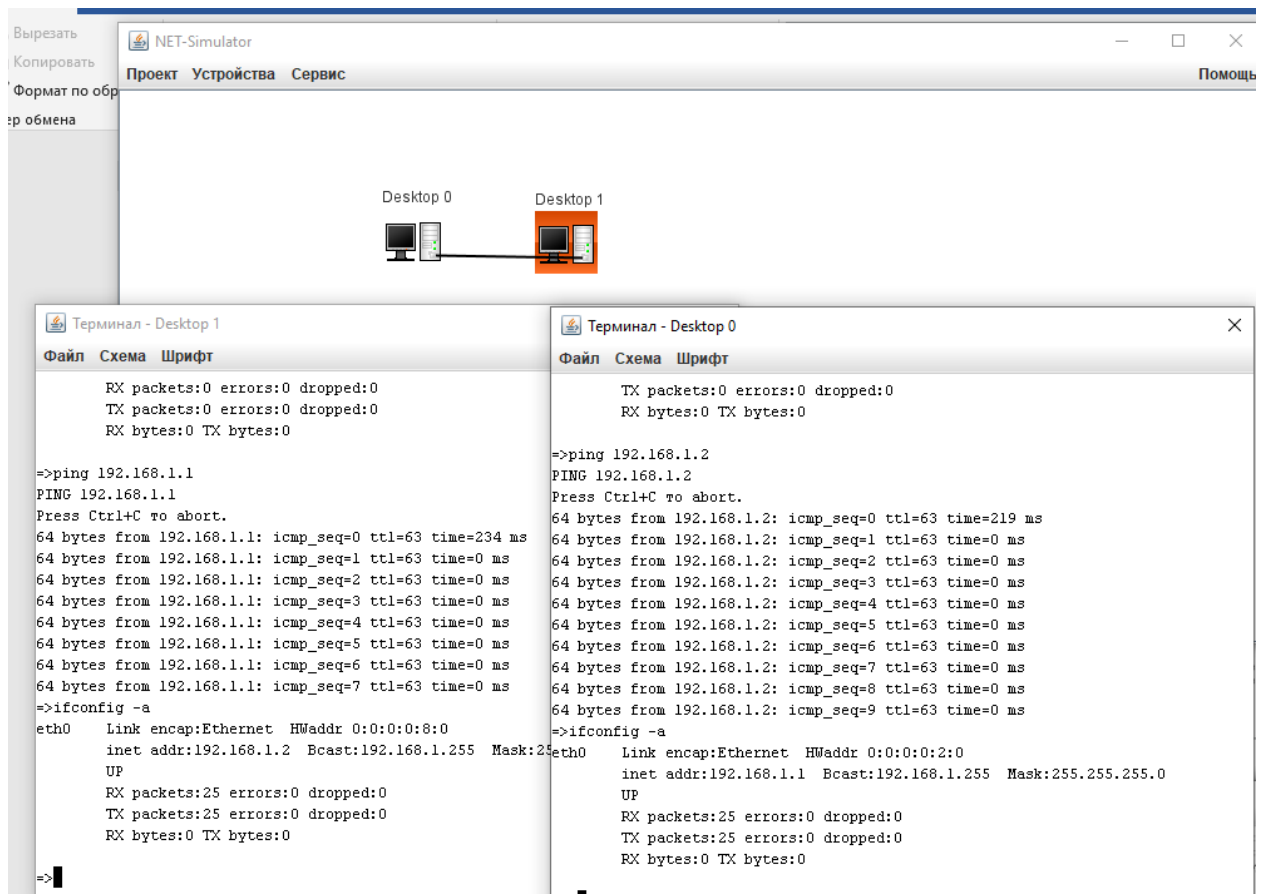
Вырезать
Копировать
Формат по обр
ер обмена

NET-Simulator
Проект Устройства Сервис
Помощь

Desktop 0
Desktop 1

Терминал - Desktop 1
Файл Схема Шрифт

RX packets:0 errors:0 dropped:0
TX packets:0 errors:0 dropped:0
RX bytes:0 TX bytes:0

=>ping 192.168.1.1
PING 192.168.1.1
Press Ctrl+C то abort.
64 bytes from 192.168.1.1: icmp_seq=0 ttl=63 time=234 ms
64 bytes from 192.168.1.1: icmp_seq=1 ttl=63 time=0 ms
64 bytes from 192.168.1.1: icmp_seq=2 ttl=63 time=0 ms
64 bytes from 192.168.1.1: icmp_seq=3 ttl=63 time=0 ms
64 bytes from 192.168.1.1: icmp_seq=4 ttl=63 time=0 ms
64 bytes from 192.168.1.1: icmp_seq=5 ttl=63 time=0 ms
64 bytes from 192.168.1.1: icmp_seq=6 ttl=63 time=0 ms
64 bytes from 192.168.1.1: icmp_seq=7 ttl=63 time=0 ms
=>ifconfig -a
eth0 Link encap:Ethernet HWaddr 0:0:0:0:8:0
inet addr:192.168.1.2 Bcast:192.168.1.255 Mask:2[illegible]
UP
RX packets:25 errors:0 dropped:0
TX packets:25 errors:0 dropped:0
RX bytes:0 TX bytes:0

=>

Терминал - Desktop 0
Файл Схема Шрифт

TX packets:0 errors:0 dropped:0
RX bytes:0 TX bytes:0

=>ping 192.168.1.2
PING 192.168.1.2
Press Ctrl+C то abort.
64 bytes from 192.168.1.2: icmp_seq=0 ttl=63 time=219 ms
64 bytes from 192.168.1.2: icmp_seq=1 ttl=63 time=0 ms
64 bytes from 192.168.1.2: icmp_seq=2 ttl=63 time=0 ms
64 bytes from 192.168.1.2: icmp_seq=3 ttl=63 time=0 ms
64 bytes from 192.168.1.2: icmp_seq=4 ttl=63 time=0 ms
64 bytes from 192.168.1.2: icmp_seq=5 ttl=63 time=0 ms
64 bytes from 192.168.1.2: icmp_seq=6 ttl=63 time=0 ms
64 bytes from 192.168.1.2: icmp_seq=7 ttl=63 time=0 ms
64 bytes from 192.168.1.2: icmp_seq=8 ttl=63 time=0 ms
64 bytes from 192.168.1.2: icmp_seq=9 ttl=63 time=0 ms
=>ifconfig -a
eth0 Link encap:Ethernet HWaddr 0:0:0:0:2:0
inet addr:192.168.1.1 Bcast:192.168.1.255 Mask:255.255.255.0
UP
RX packets:25 errors:0 dropped:0
TX packets:25 errors:0 dropped:0
RX bytes:0 TX bytes:0